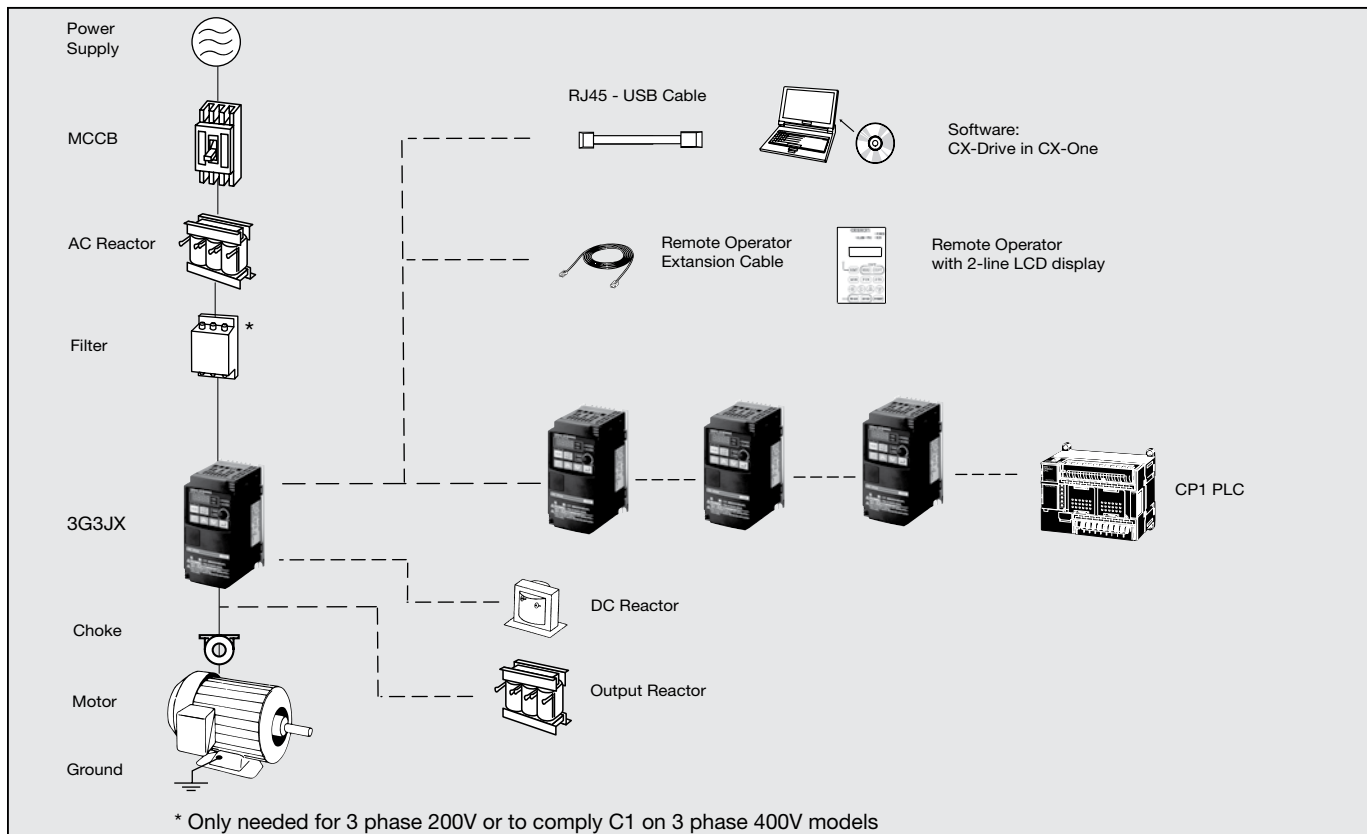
Power Supply

MCCB

AC Reactor

Filter

*

3G3JX

Choke

Motor

Ground

RJ45 - USB Cable

Software:
CX-Drive in CX-One

Remote Operator Extansion Cable

Remote Operator with 2-line LCD display

CP1 PLC

DC Reactor

Output Reactor

* Only needed for 3 phase 200V or to comply C1 on 3 phase 400V models